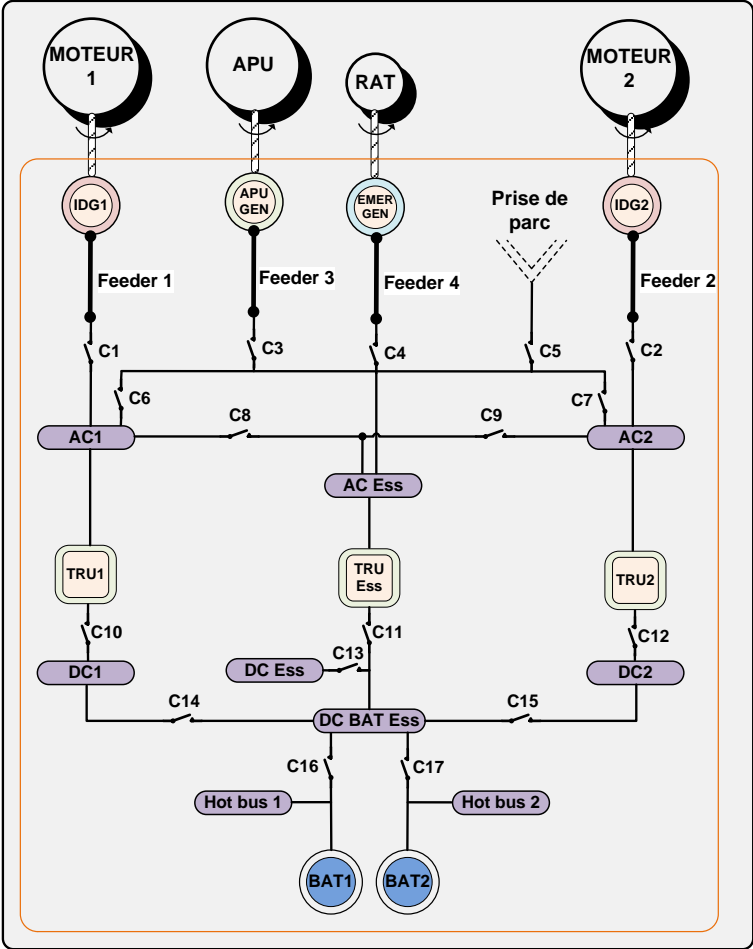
MOTEUR 1

APU

RAT

MOTEUR 2

IDG1

APU GEN

EMER GEN

Prise de parc

IDG2

Feeder 1

Feeder 3

Feeder 4

Feeder 2

C1

C3

C4

C5

C2

C6

C8

C9

C7

AC1

AC2

AC Ess

TRU1

TRU Ess

TRU2

C10

C11

C12

C13

DC1

DC Ess

DC2

C14

C15

DC BAT Ess

C16

C17

Hot bus 1

Hot bus 2

BAT1

BAT2